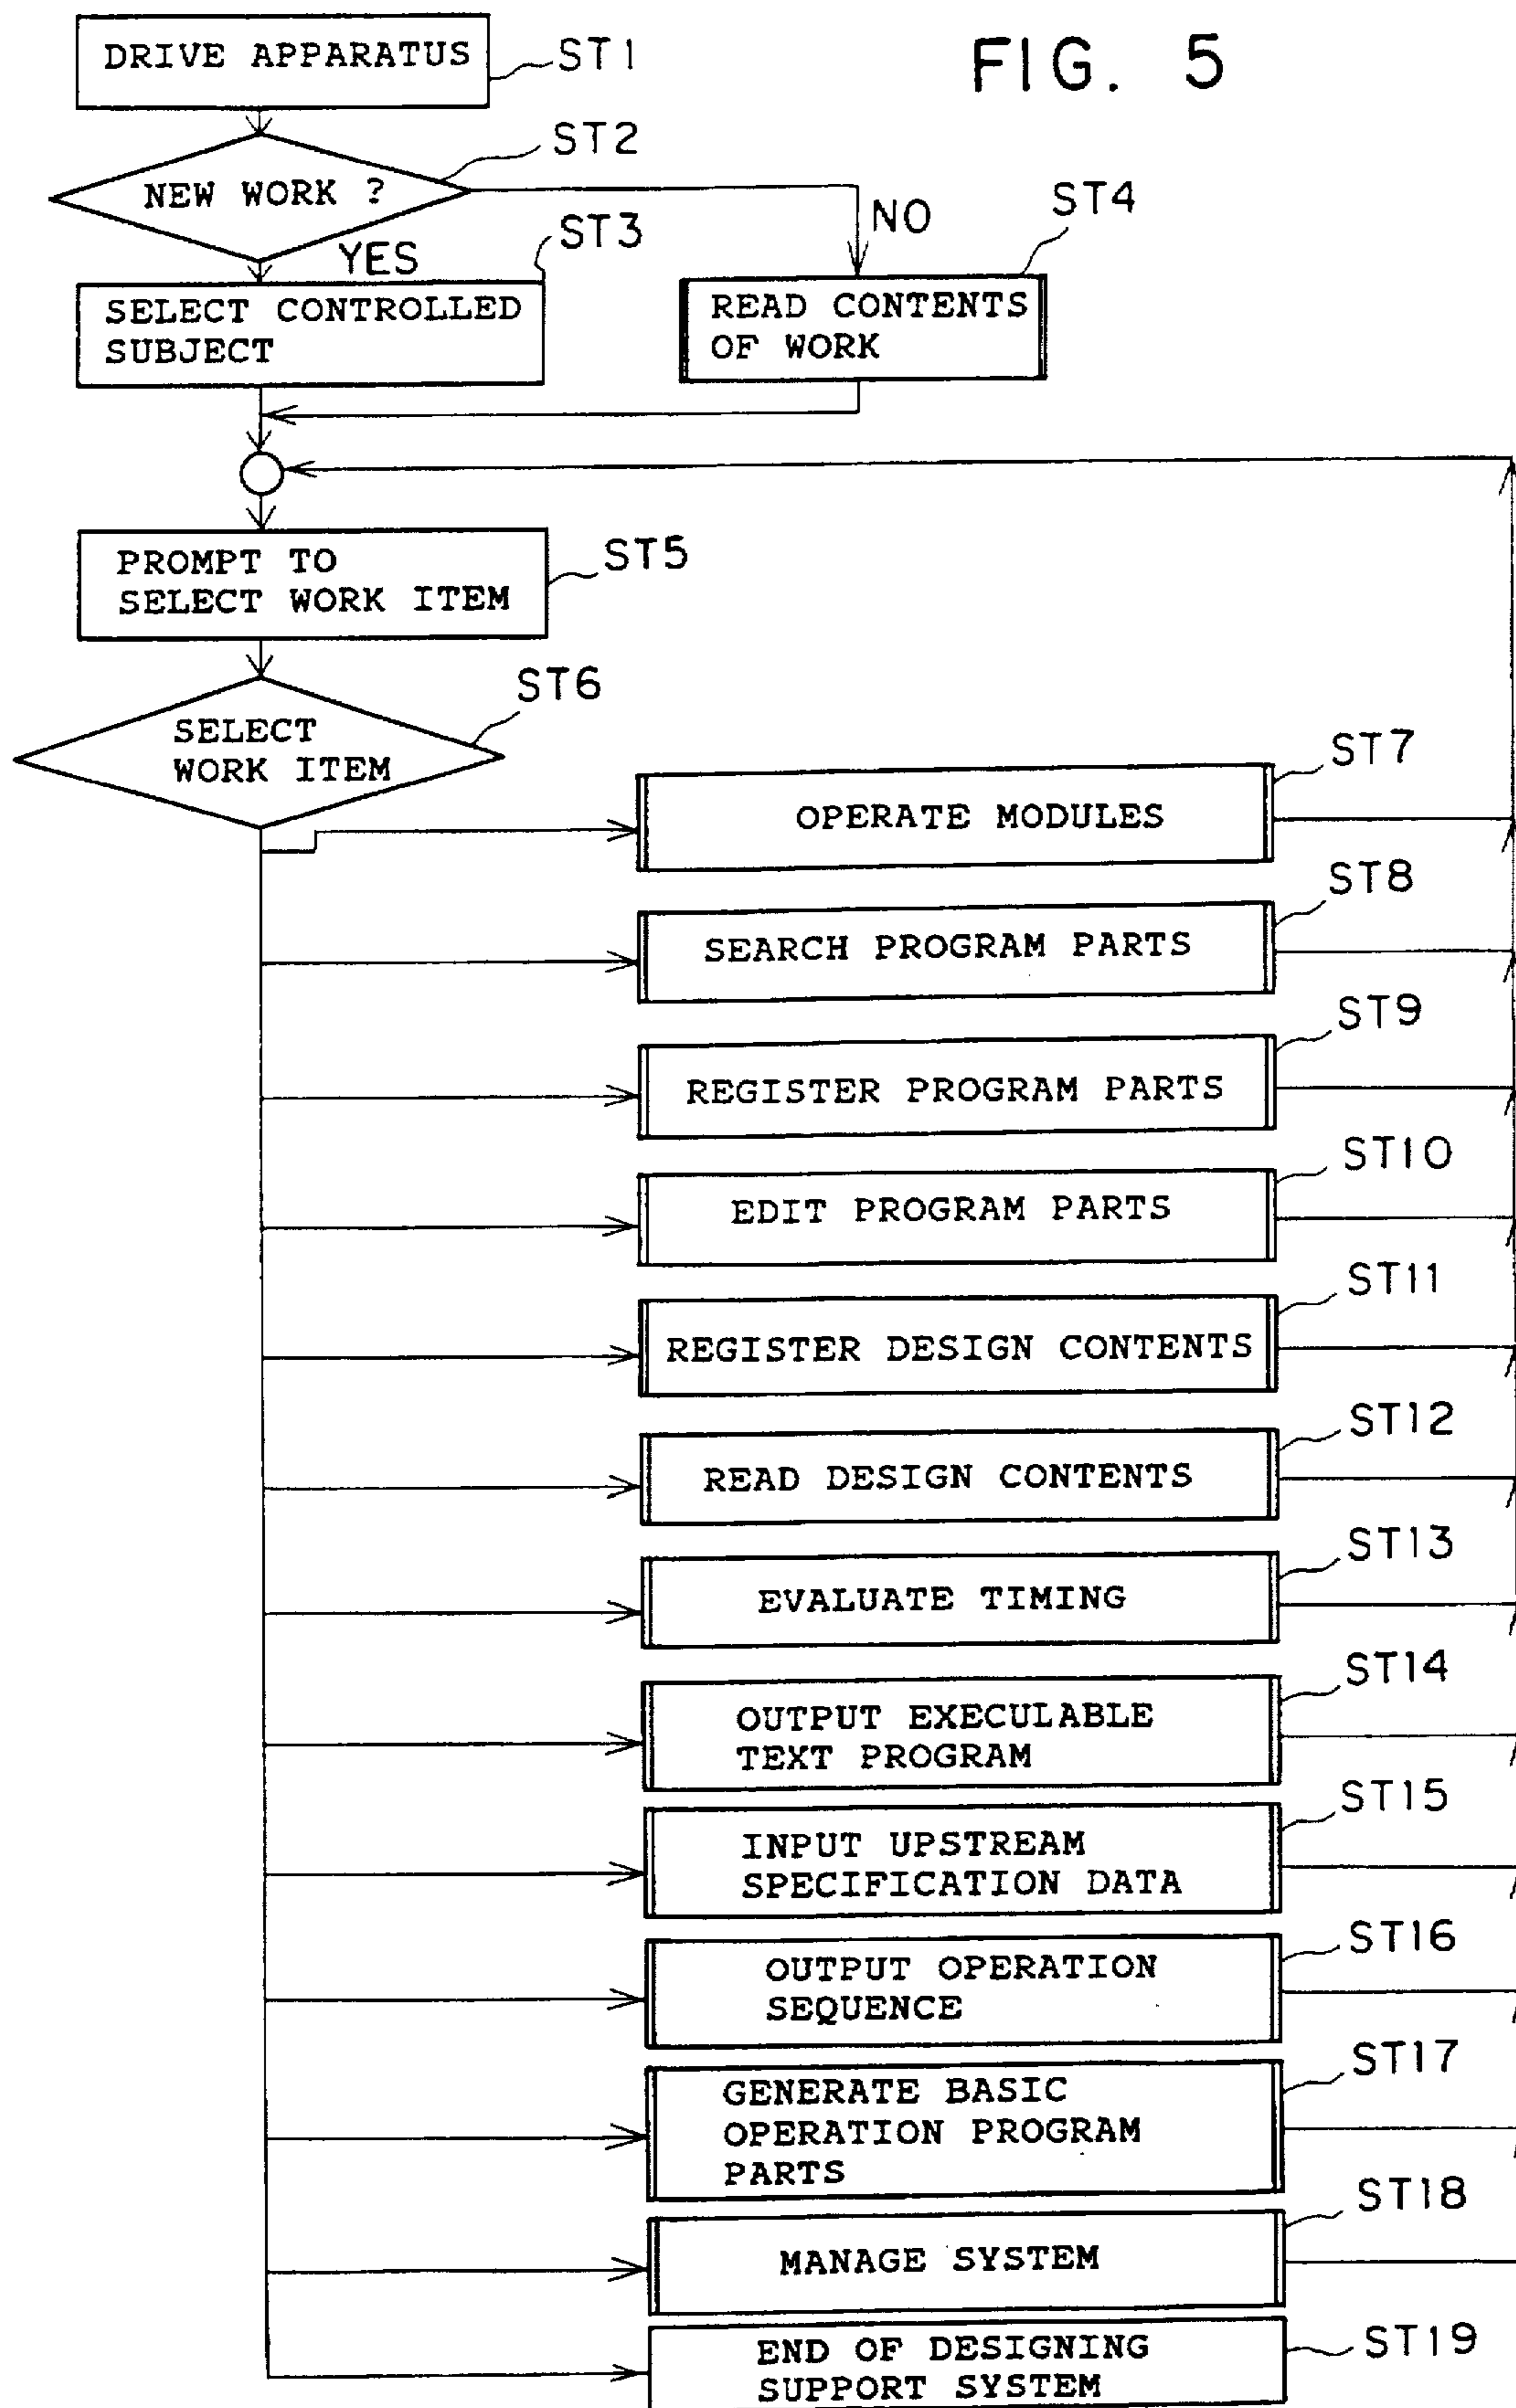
FIG. 5

DRIVE APPARATUS ST1

NEW WORK ? ST2

YES

NO

SELECT CONTROLLED SUBJECT ST3

READ CONTENTS OF WORK ST4

PROMPT TO SELECT WORK ITEM ST5

SELECT WORK ITEM ST6

OPERATE MODULES ST7

SEARCH PROGRAM PARTS ST8

REGISTER PROGRAM PARTS ST9

EDIT PROGRAM PARTS ST10

REGISTER DESIGN CONTENTS ST11

READ DESIGN CONTENTS ST12

EVALUATE TIMING ST13

OUTPUT EXECULABLE TEXT PROGRAM ST14

INPUT UPSTREAM SPECIFICATION DATA ST15

OUTPUT OPERATION SEQUENCE ST16

GENERATE BASIC OPERATION PROGRAM PARTS ST17

MANAGE SYSTEM ST18

END OF DESIGNING SUPPORT SYSTEM ST19